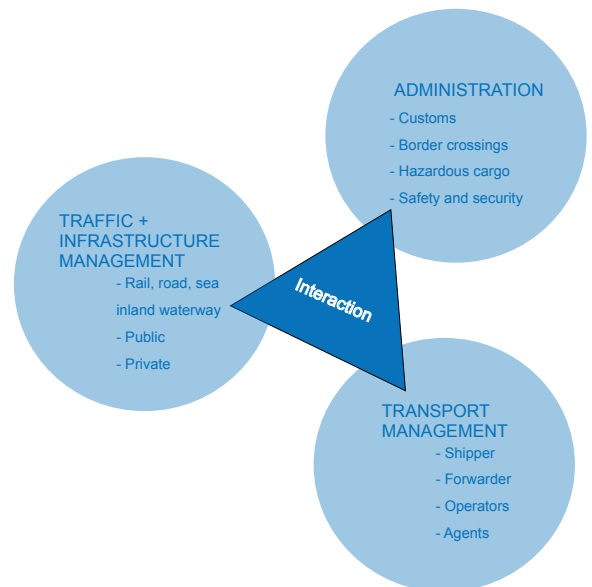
ADMINISTRATION
- Customs
- Border crossings
- Hazardous cargo
- Safety and security

TRAFFIC + INFRASTRUCTURE MANAGEMENT
- Rail, road, sea inland waterway
- Public
- Private

Interaction

TRANSPORT MANAGEMENT
- Shipper
- Forwarder
- Operators
- Agents